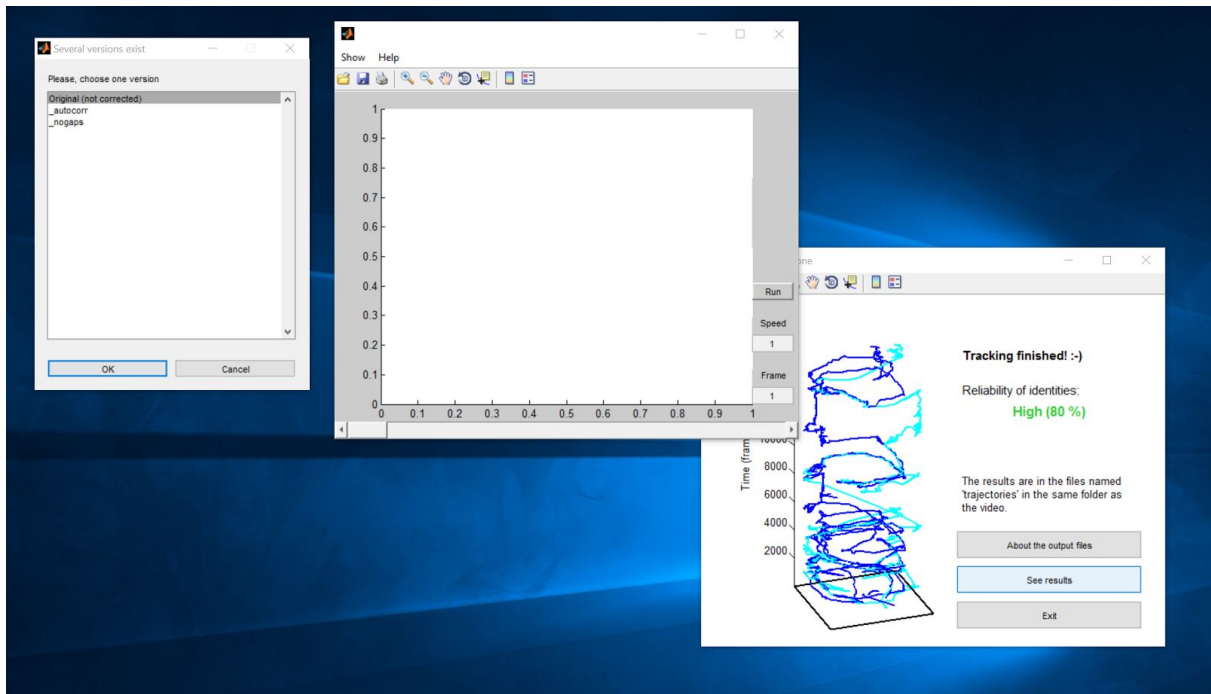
Several versions exist

Please, choose one version

Original (not corrected)
_autocorr
_nogaps

OK
Cancel

Show Help

1
0.9
0.8
0.7
0.6
0.5
0.4
0.3
0.2
0.1
0
0 0.1 0.2 0.3 0.4 0.5 0.6 0.7 0.8 0.9 1

Run
Speed
1
Frame
1

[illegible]one

Time (fram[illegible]
10000
8000
6000
4000
2000

Tracking finished! :-)

Reliability of identities:

High (80 %)

The results are in the files named 'trajectories' in the same folder as the video.

About the output files

See results

Exit